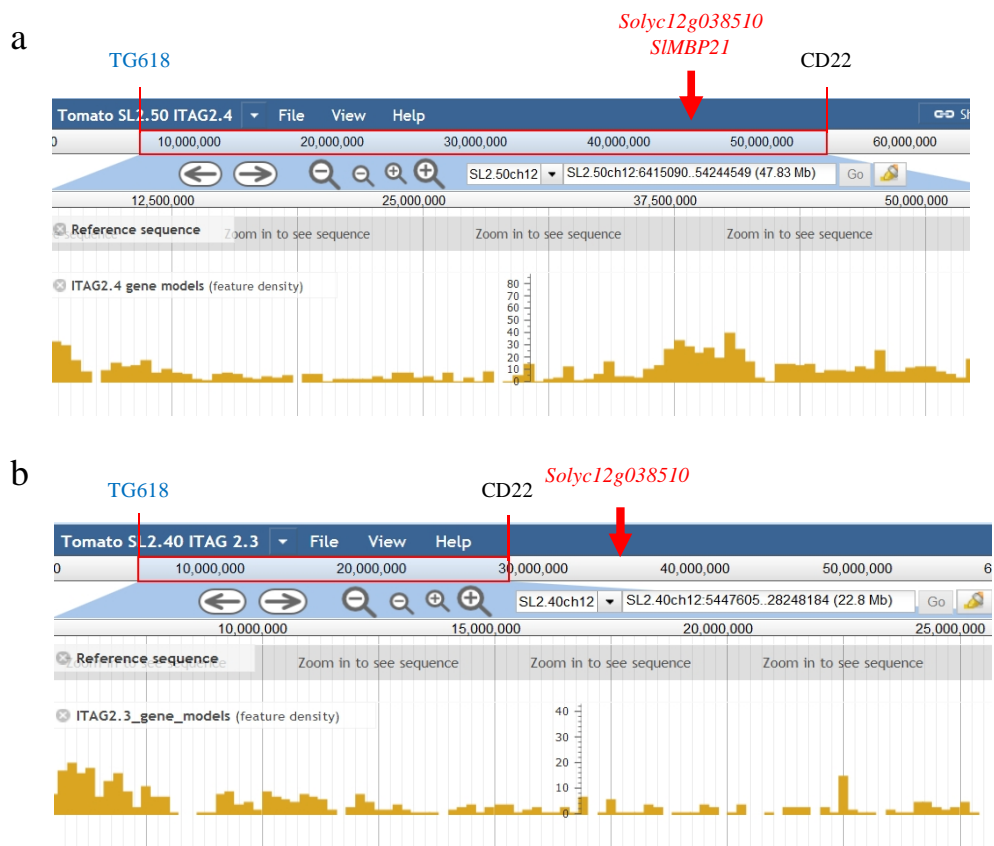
a

Solyc12g038510
SlMBP21

TG618

CD22

Tomato SL2.50 ITAG2.4 File View Help Sh

0 10,000,000 20,000,000 30,000,000 40,000,000 50,000,000 60,000,000

SL2.50ch12 SL2.50ch12:6415090..54244549 (47.83 Mb) Go

12,500,000 25,000,000 37,500,000 50,000,000

Reference sequence Zoom in to see sequence Zoom in to see sequence Zoom in to see sequence

ITAG2.4 gene models (feature density)

80
70
60
50
40
30
20
10
0

b

TG618

CD22

Solyc12g038510

Tomato SL2.40 ITAG 2.3 File View Help

0 10,000,000 20,000,000 30,000,000 40,000,000 50,000,000 6

SL2.40ch12 SL2.40ch12:5447605..28248184 (22.8 Mb) Go

10,000,000 15,000,000 20,000,000 25,000,000

Reference sequence Zoom in to see sequence Zoom in to see sequence Zoom in to see sequence

ITAG2.3_gene_models (feature density)

40
30
20
10
0